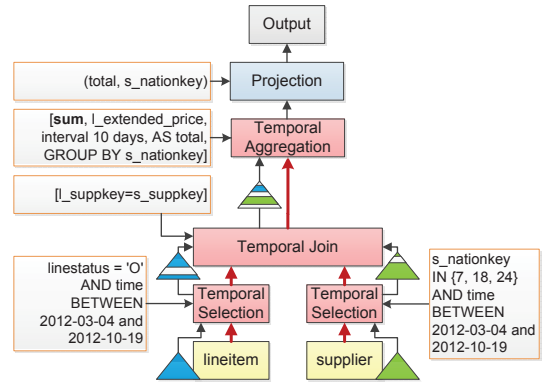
Output

(total, s_nationkey)

Projection

[sum, l_extended_price, interval 10 days, AS total, GROUP BY s_nationkey]

Temporal Aggregation

[l_suppkey=s_suppkey]

Temporal Join

linestatus = 'O' AND time BETWEEN 2012-03-04 and 2012-10-19

Temporal Selection

Temporal Selection

s_nationkey IN {7, 18, 24} AND time BETWEEN 2012-03-04 and 2012-10-19

lineitem

supplier